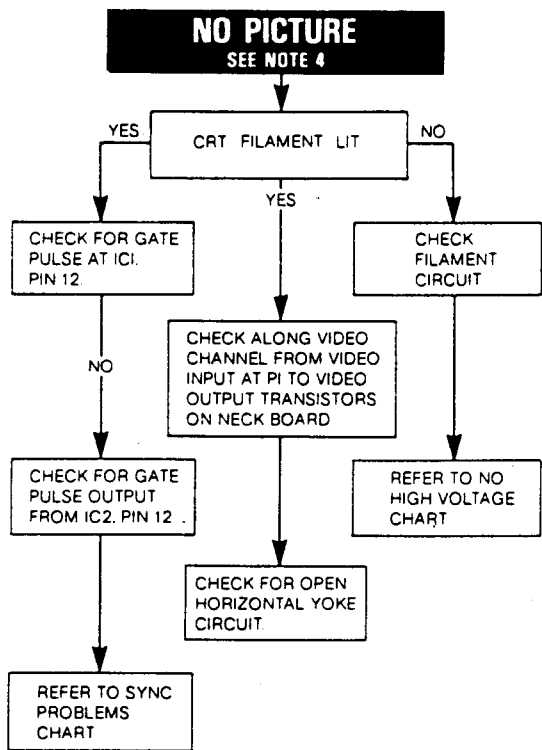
NO PICTURE
SEE NOTE 4

CRT FILAMENT LIT

YES

NO

YES

CHECK FOR GATE PULSE AT ICI. PIN 12.

NO

CHECK FOR GATE PULSE OUTPUT FROM IC2. PIN 12.

REFER TO SYNC PROBLEMS CHART

CHECK ALONG VIDEO CHANNEL FROM VIDEO INPUT AT PI TO VIDEO OUTPUT TRANSISTORS ON NECK BOARD

CHECK FOR OPEN HORIZONTAL YOKE CIRCUIT.

CHECK FILAMENT CIRCUIT

REFER TO NO HIGH VOLTAGE CHART